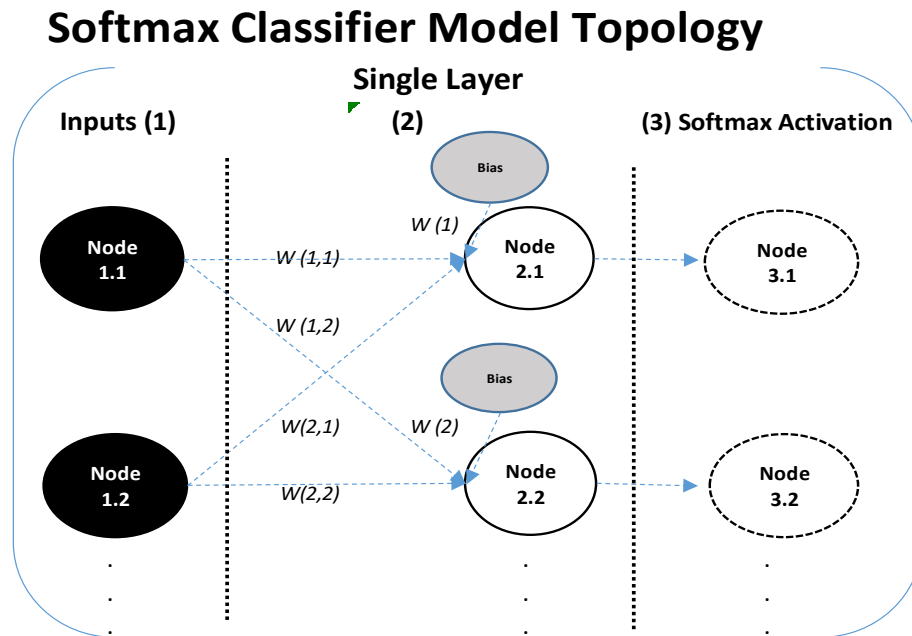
Softmax Classifier Model Topology

Single Layer

Inputs (1)

(2)

(3) Softmax Activation

Bias

W (1)

Node 1.1

W (1,1)

Node 2.1

Node 3.1

W (1,2)

Bias

W(2,1)

W (2)

Node 1.2

Node 2.2

Node 3.2

W(2,2)

.
.
.

.
.
.

.
.
.